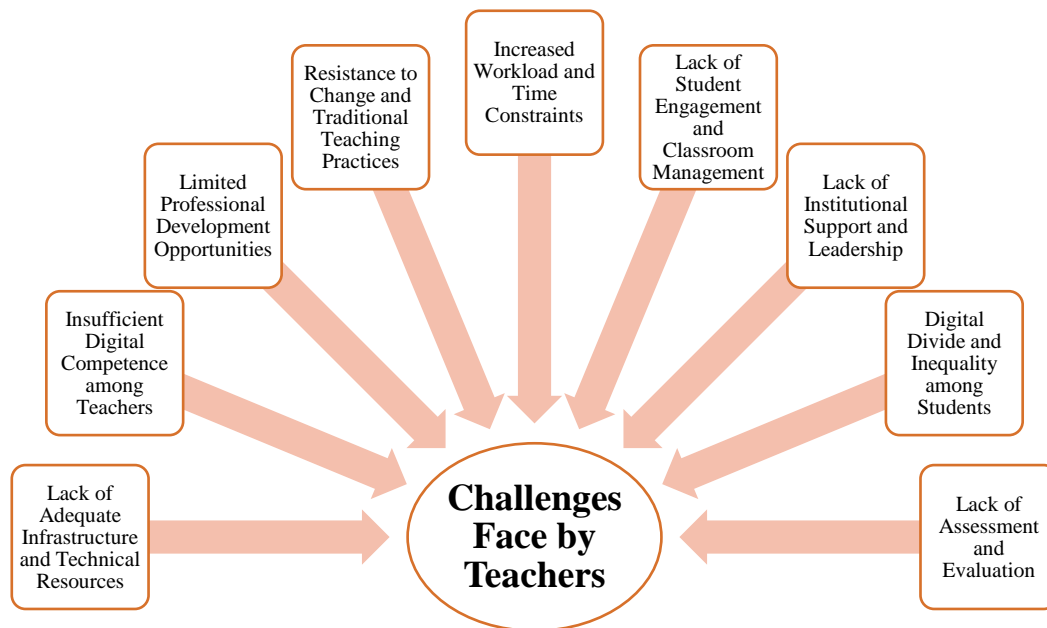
Increased Workload and Time Constraints

Resistance to Change and Traditional Teaching Practices

Lack of Student Engagement and Classroom Management

Limited Professional Development Opportunities

Lack of Institutional Support and Leadership

Insufficient Digital Competence among Teachers

Digital Divide and Inequality among Students

Lack of Adequate Infrastructure and Technical Resources

Challenges Face by Teachers

Lack of Assessment and Evaluation